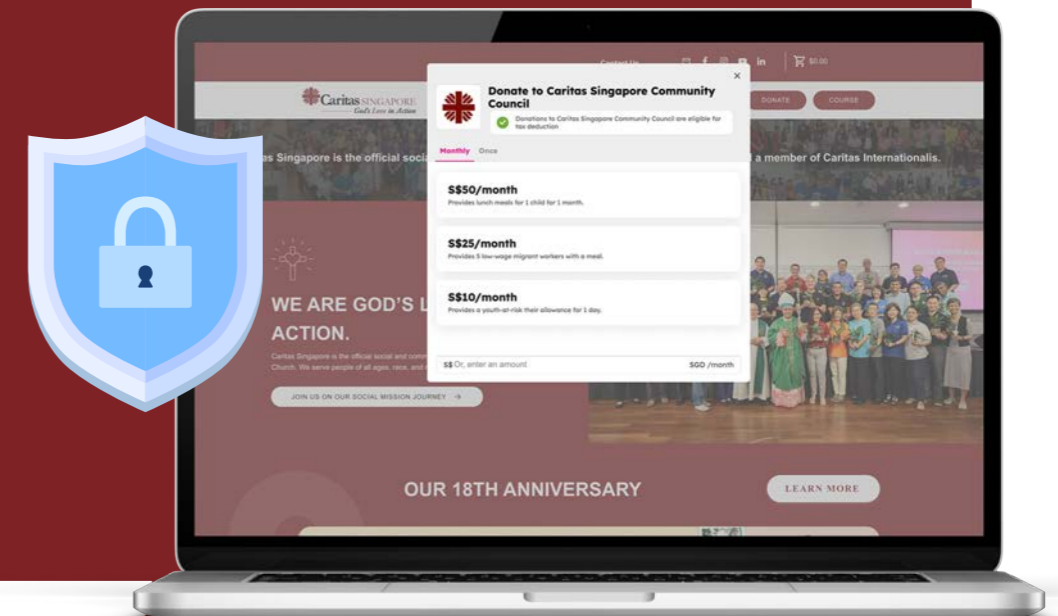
Contact Us

$0.00

Caritas SINGAPORE
God's Love in Action

DONATE

COURSE

as Singapore is the official soci

a member of Caritas Internationalis.

WE ARE GOD'S L

ACTION.

Caritas Singapore is the official social and comm
Church. We serve people of all ages, race, and

JOIN US ON OUR SOCIAL MISSION JOURNEY →

Donate to Caritas Singapore Community Council

×

Donations to Caritas Singapore Community Council are eligible for tax deduction

Monthly Once

S$50/month
Provides lunch meals for 1 child for 1 month.

S$25/month
Provides 5 low-wage migrant workers with a meal.

S$10/month
Provides a youth-at-risk their allowance for 1 day.

S$ Or, enter an amount SGD /month

OUR 18TH ANNIVERSARY

LEARN MORE